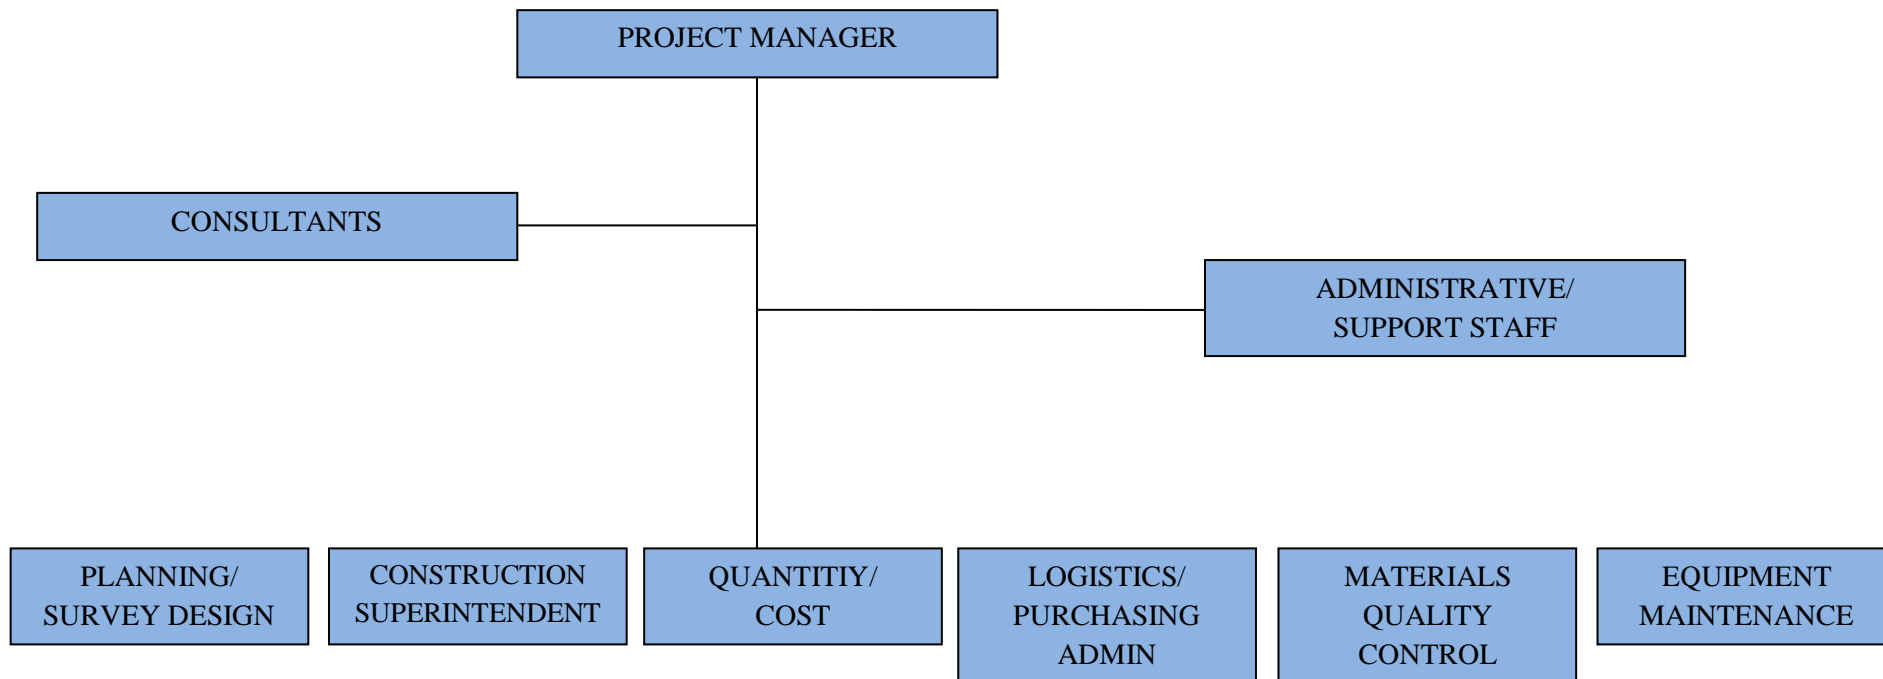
PROJECT MANAGER

CONSULTANTS

ADMINISTRATIVE/ SUPPORT STAFF

PLANNING/ SURVEY DESIGN

CONSTRUCTION SUPERINTENDENT

QUANTITIY/ COST

LOGISTICS/ PURCHASING ADMIN

MATERIALS QUALITY CONTROL

EQUIPMENT MAINTENANCE